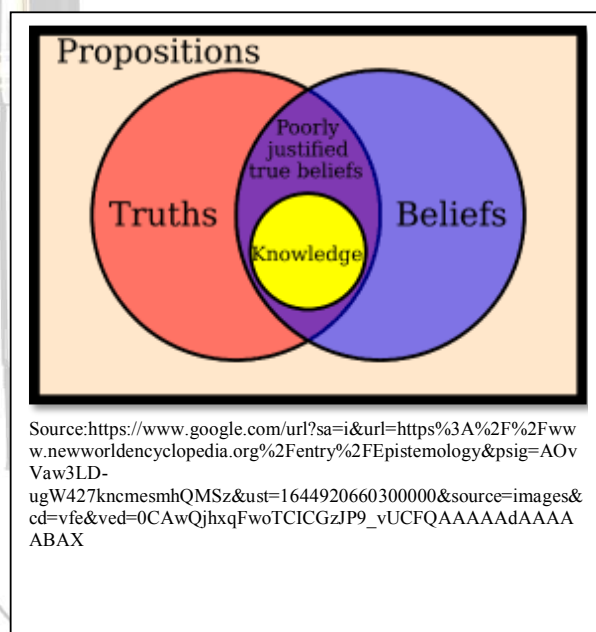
Propositions

Poorly justified true beliefs

Truths

Beliefs

Knowledge

Source:https://www.google.com/url?sa=i&url=https%3A%2F%2Fwww.newworldencyclopedia.org%2Fentry%2FEpistemology&psig=AOvVaw3LD-ugW427kncmesmhQMSz&ust=1644920660300000&source=images&cd=vfe&ved=0CAwQjhxqFwoTCICGzJP9_vUCFQAAAAAdAAAAABAX